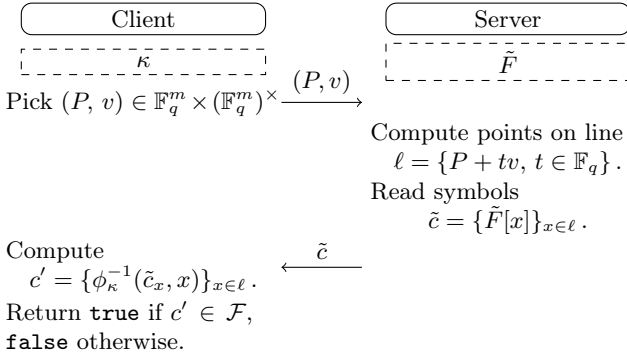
Client

$\kappa$

Server

$\tilde{F}$

Pick $(P, v) \in \mathbb{F}_q^m \times (\mathbb{F}_q^m)^\times$ $\xrightarrow{(P, v)}$

Compute points on line $\ell = \{P + tv, t \in \mathbb{F}_q\}$.

Read symbols $\tilde{c} = \{\tilde{F}[x]\}_{x \in \ell}$.

$\xleftarrow{\tilde{c}}$

Compute $c' = \{\phi_\kappa^{-1}(\tilde{c}_x, x)\}_{x \in \ell}$.

Return true if $c' \in \mathcal{F}$, false otherwise.